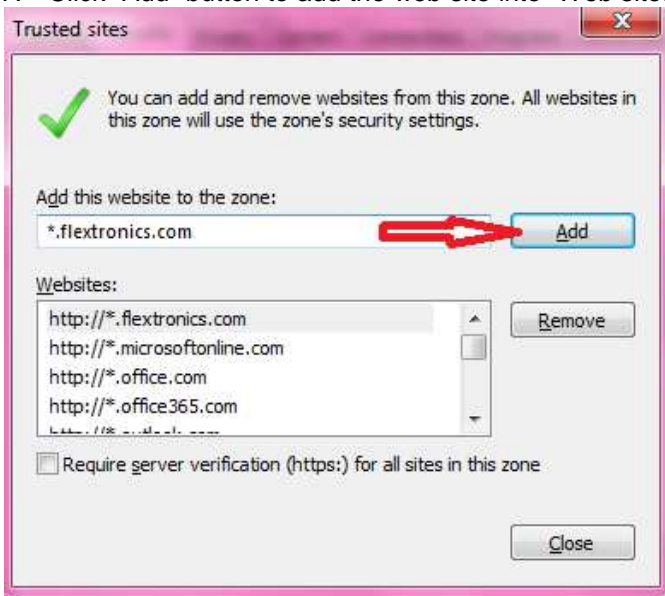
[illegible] Click "Add" button to add the web site into "Web site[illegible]

Trusted sites

You can add and remove websites from this zone. All websites in this zone will use the zone's security settings.

Add this website to the zone:

*.flextronics.com

Add

Websites:

http://*.flextronics.com
http://*.microsoftonline.com
http://*.office.com
http://*.office365.com
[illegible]

Remove

Require server verification (https:) for all sites in this zone

Close